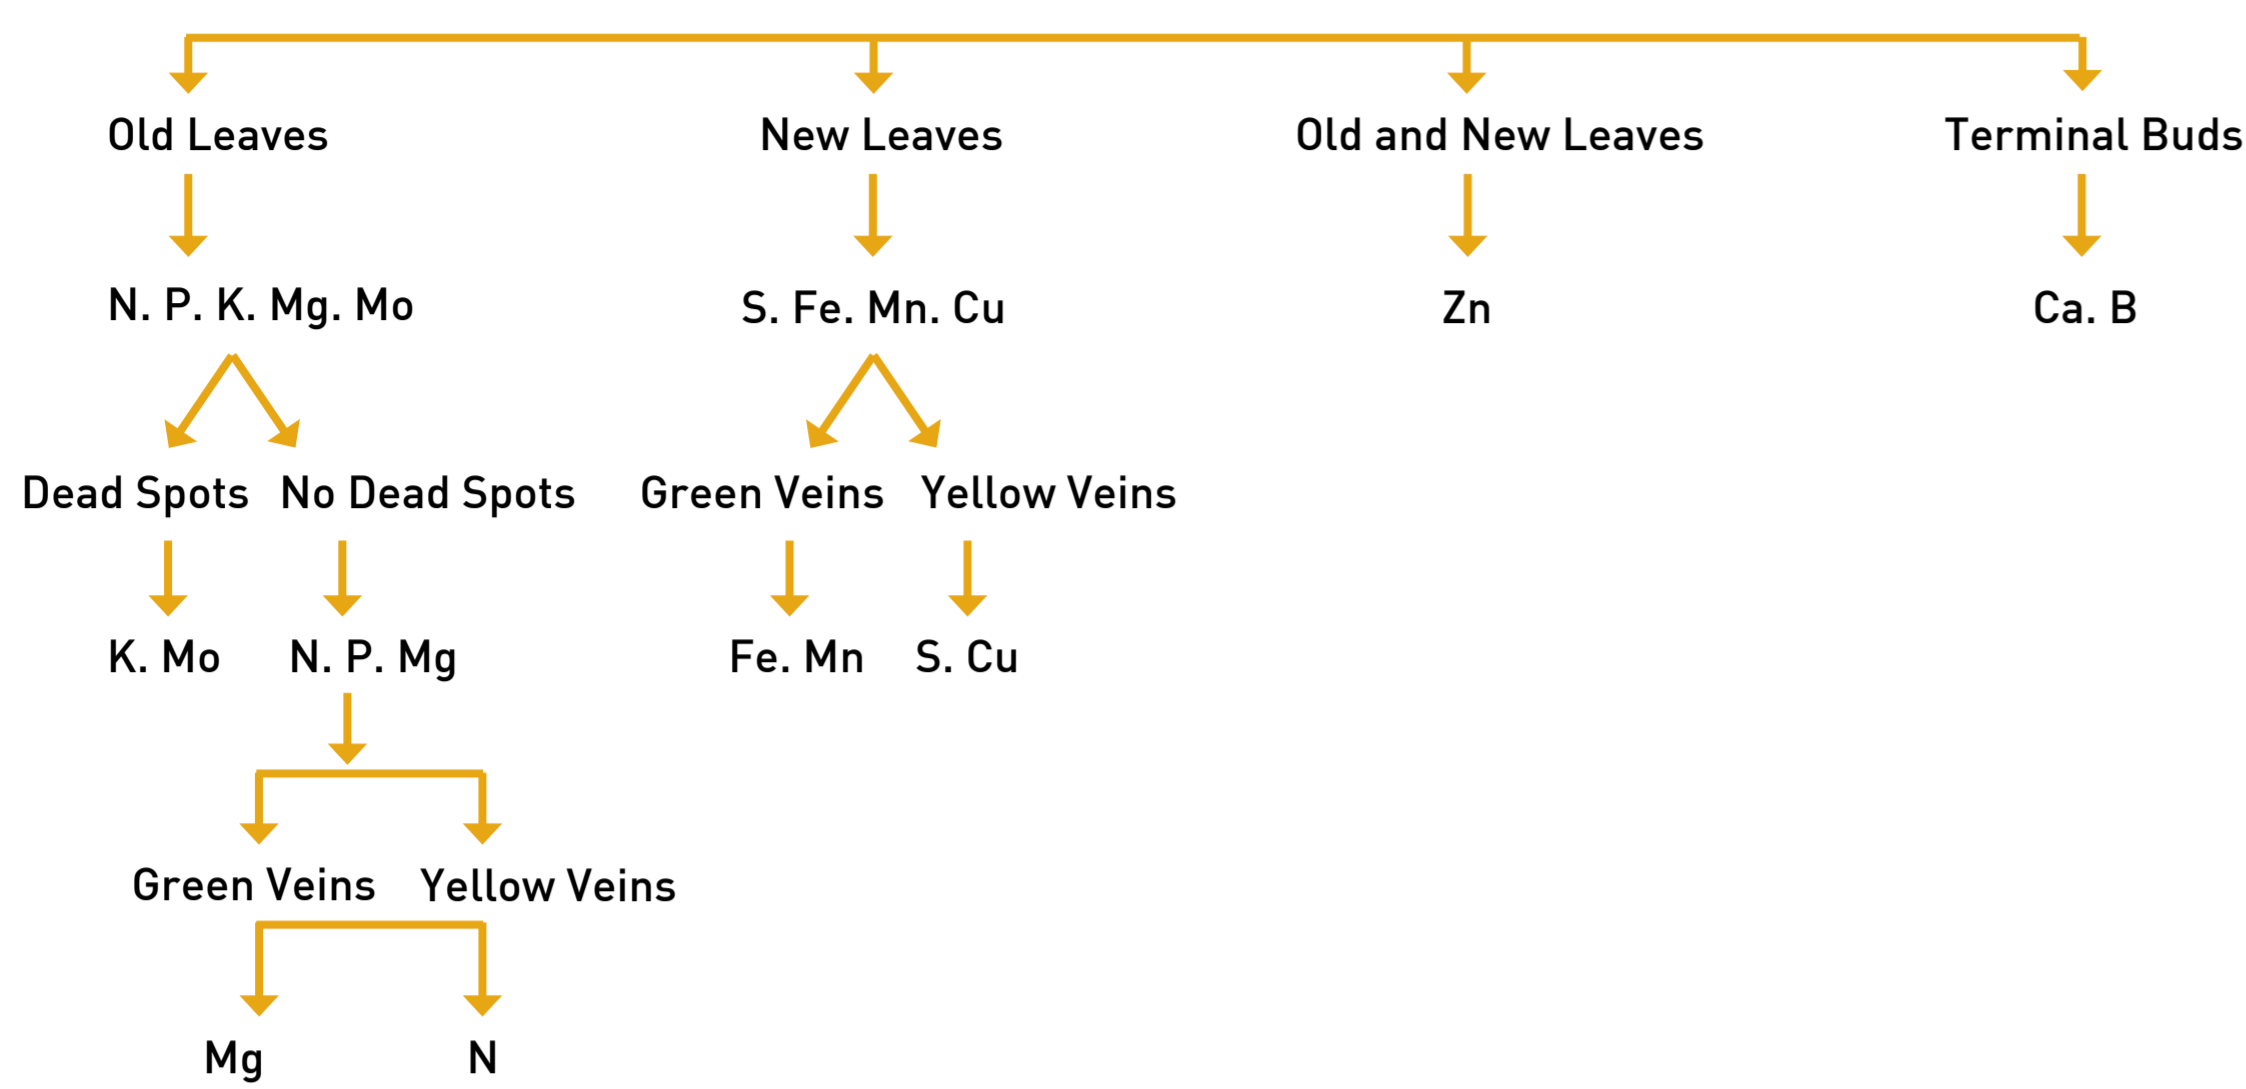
Old Leaves

New Leaves

Old and New Leaves

Terminal Buds

N. P. K. Mg. Mo

S. Fe. Mn. Cu

Zn

Ca. B

Dead Spots

No Dead Spots

Green Veins

Yellow Veins

K. Mo

N. P. Mg

Fe. Mn

S. Cu

Green Veins

Yellow Veins

Mg

N